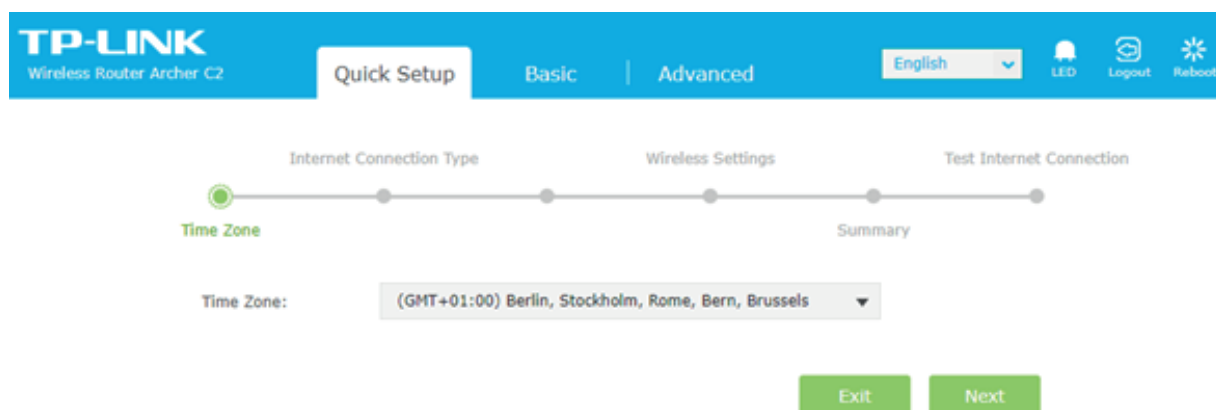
TP-LINK
Wireless Router Archer C2

Quick Setup
Basic
Advanced

English
LED
Logout
Reboot

Internet Connection Type
Wireless Settings
Test Internet Connection

Time Zone
Summary

Time Zone:
(GMT+01:00) Berlin, Stockholm, Rome, Bern, Brussels

Exit
Next